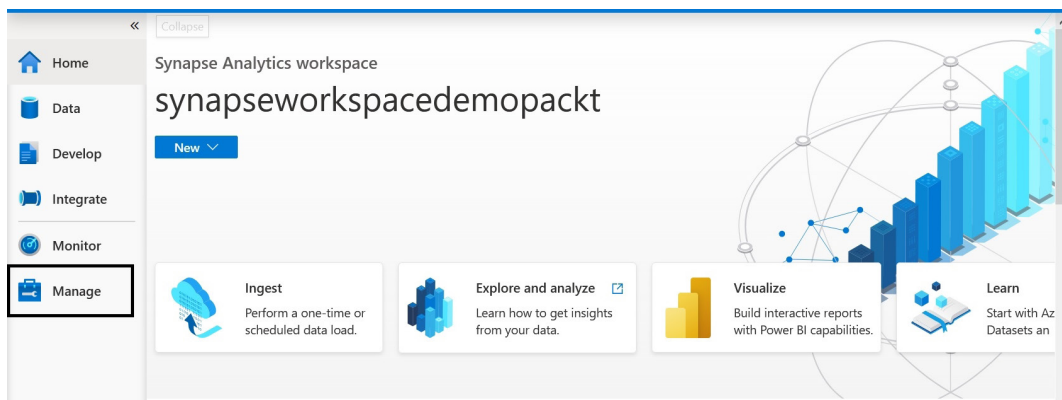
«

Home

Data

Develop

Integrate

Monitor

Manage

Collapse

Synapse Analytics workspace

synapseworkspacedemopackt

New

Ingest
Perform a one-time or scheduled data load.

Explore and analyze
Learn how to get insights from your data.

Visualize
Build interactive reports with Power BI capabilities.

Learn
Start with Az Datasets an